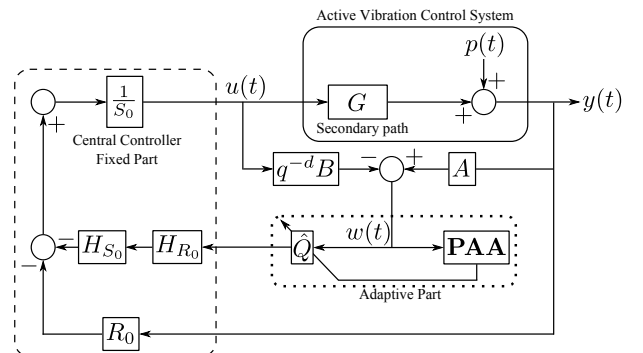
Active Vibration Control System

$p(t)$

$+$

$u(t)$

$\frac{1}{S_0}$

$G$

$+$

$y(t)$

$+$

Secondary path

Central Controller Fixed Part

$q^{-d}B$

$-$

$+$

$A$

$w(t)$

$-$

$H_{S_0}$

$H_{R_0}$

$\hat{Q}$

$\mathbf{PAA}$

$-$

Adaptive Part

$R_0$